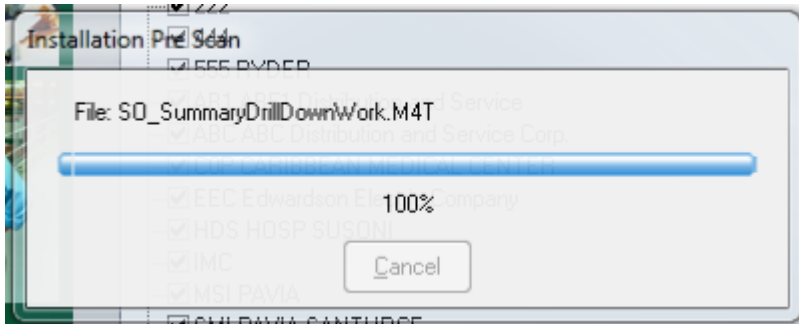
222
Installation Pre Scan
444
555 RYDER
AB1 AB1 Distribution and Service
ABC ABC Distribution and Service Corp.
CCP CARIBBEAN MEDICAL CENTER
EEC Edwardson Electric Company
HDS HOSP SUSONI
IMC
MSI PAVIA
SMI PAVIA SANTURCE

File: SO_SummaryDrillDownWork.M4T

100%

Cancel